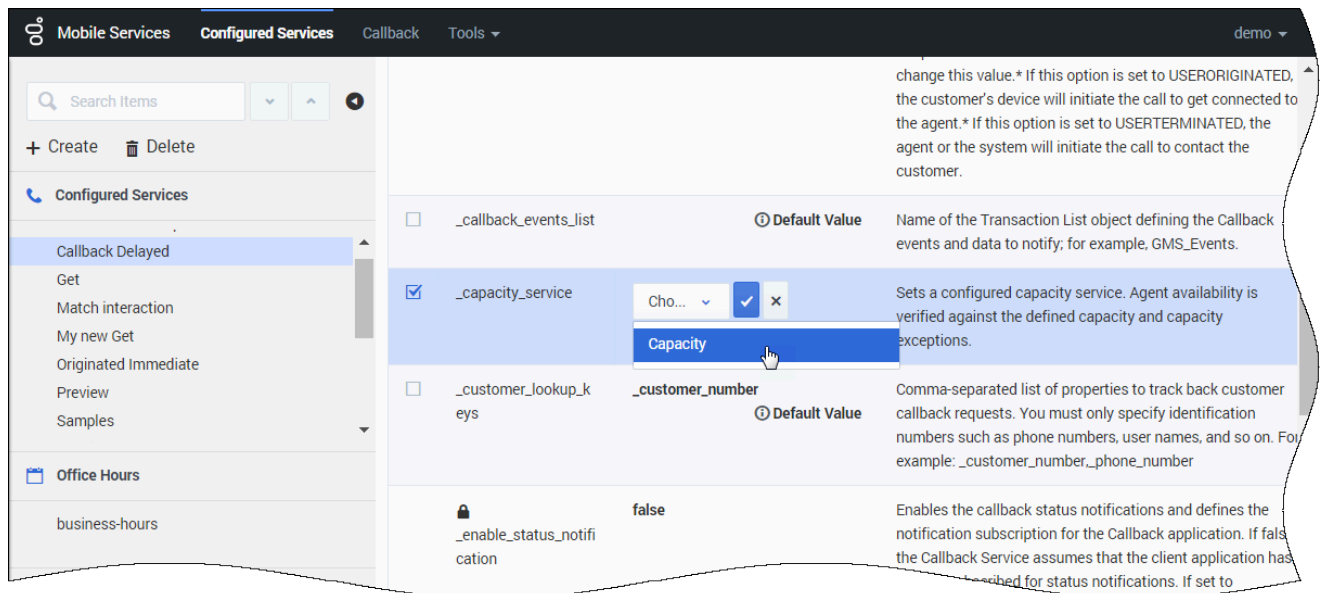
Mobile Services Configured Services Callback Tools demo

Search Items

+ Create Delete

Configured Services

Callback Delayed
Get
Match interaction
My new Get
Originated Immediate
Preview
Samples

Office Hours

business-hours

change this value.* If this option is set to USERORIGINATED, the customer's device will initiate the call to get connected to the agent.* If this option is set to USERTERMINATED, the agent or the system will initiate the call to contact the customer.

| | | | |
|---|---|---|---|
| | _callback_events_list | Default Value | Name of the Transaction List object defining the Callback events and data to notify; for example, GMS_Events. |
| ☑ | _capacity_service | Cho... ✔ ✕ Capacity | Sets a configured capacity service. Agent availability is verified against the defined capacity and capacity exceptions. |
| | _customer_lookup_keys | _customer_number Default Value | Comma-separated list of properties to track back customer callback requests. You must only specify identification numbers such as phone numbers, user names, and so on. For example: _customer_number,_phone_number |
| | _enable_status_notification | false | Enables the callback status notifications and defines the notification subscription for the Callback application. If fals the Callback Service assumes that the client application has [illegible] for status notifications. If set to |